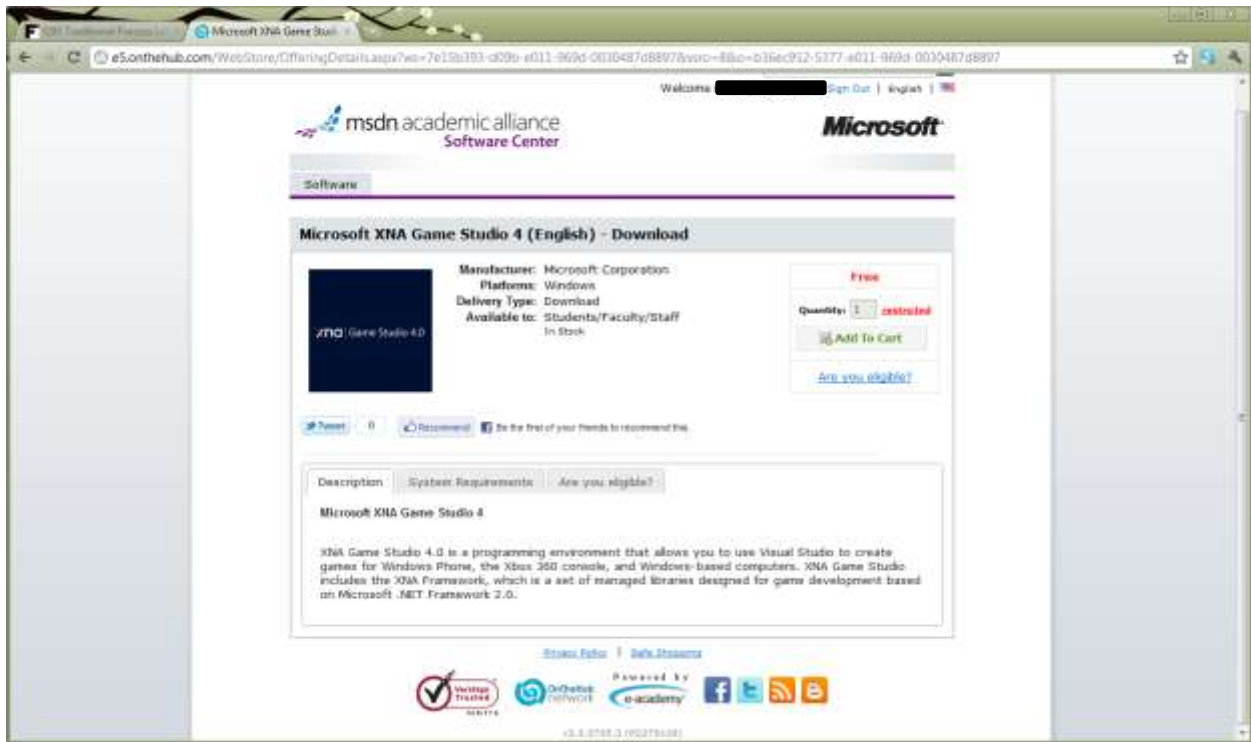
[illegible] | Microsoft XNA Game Studi ×

e5.onthehub.com/WebStore/OfferingDetails.aspx?o=7e15b393-d09b-e011-969d-0030487d8897&vsro=8&o=b36ec912-5377-e011-969d-0030487d8897

Welcome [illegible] Sign Out | English |

msdn academic alliance
Software Center

Microsoft

Software

Microsoft XNA Game Studio 4 (English) - Download

xna | Game Studio 4.0

Manufacturer: Microsoft Corporation
Platforms: Windows
Delivery Type: Download
Available to: Students/Faculty/Staff
In Stock

Free

Quantity: 1 restricted

Add To Cart

Are you eligible?

Tweet 0

Recommend Be the first of your friends to recommend this.

Description | System Requirements | Are you eligible?

Microsoft XNA Game Studio 4

XNA Game Studio 4.0 is a programming environment that allows you to use Visual Studio to create games for Windows Phone, the Xbox 360 console, and Windows-based computers. XNA Game Studio includes the XNA Framework, which is a set of managed libraries designed for game development based on Microsoft .NET Framework 2.0.

Privacy Policy | Safe Shopping

VeriSign Trusted

OnTheHub network

Powered by e-academy

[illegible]